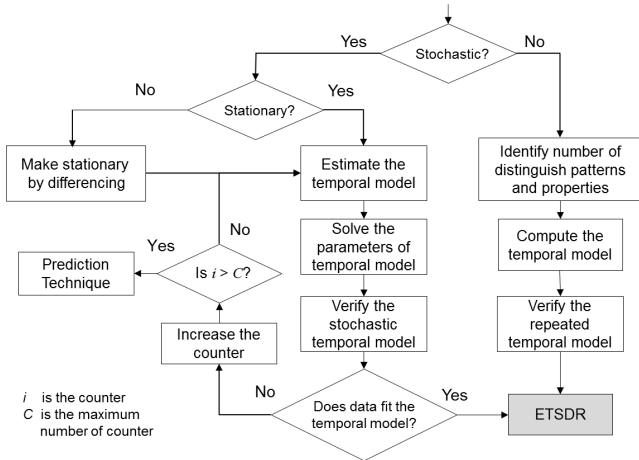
Stochastic?

Yes

No

Stationary?

No

Yes

Make stationary by differencing

Estimate the temporal model

Identify number of distinguish patterns and properties

No

Yes

Prediction Technique

Is $i > C$?

Solve the parameters of temporal model

Compute the temporal model

Verify the stochastic temporal model

Verify the repeated temporal model

Increase the counter

$i$ is the counter
$C$ is the maximum number of counter

No

Does data fit the temporal model?

Yes

ETSDR